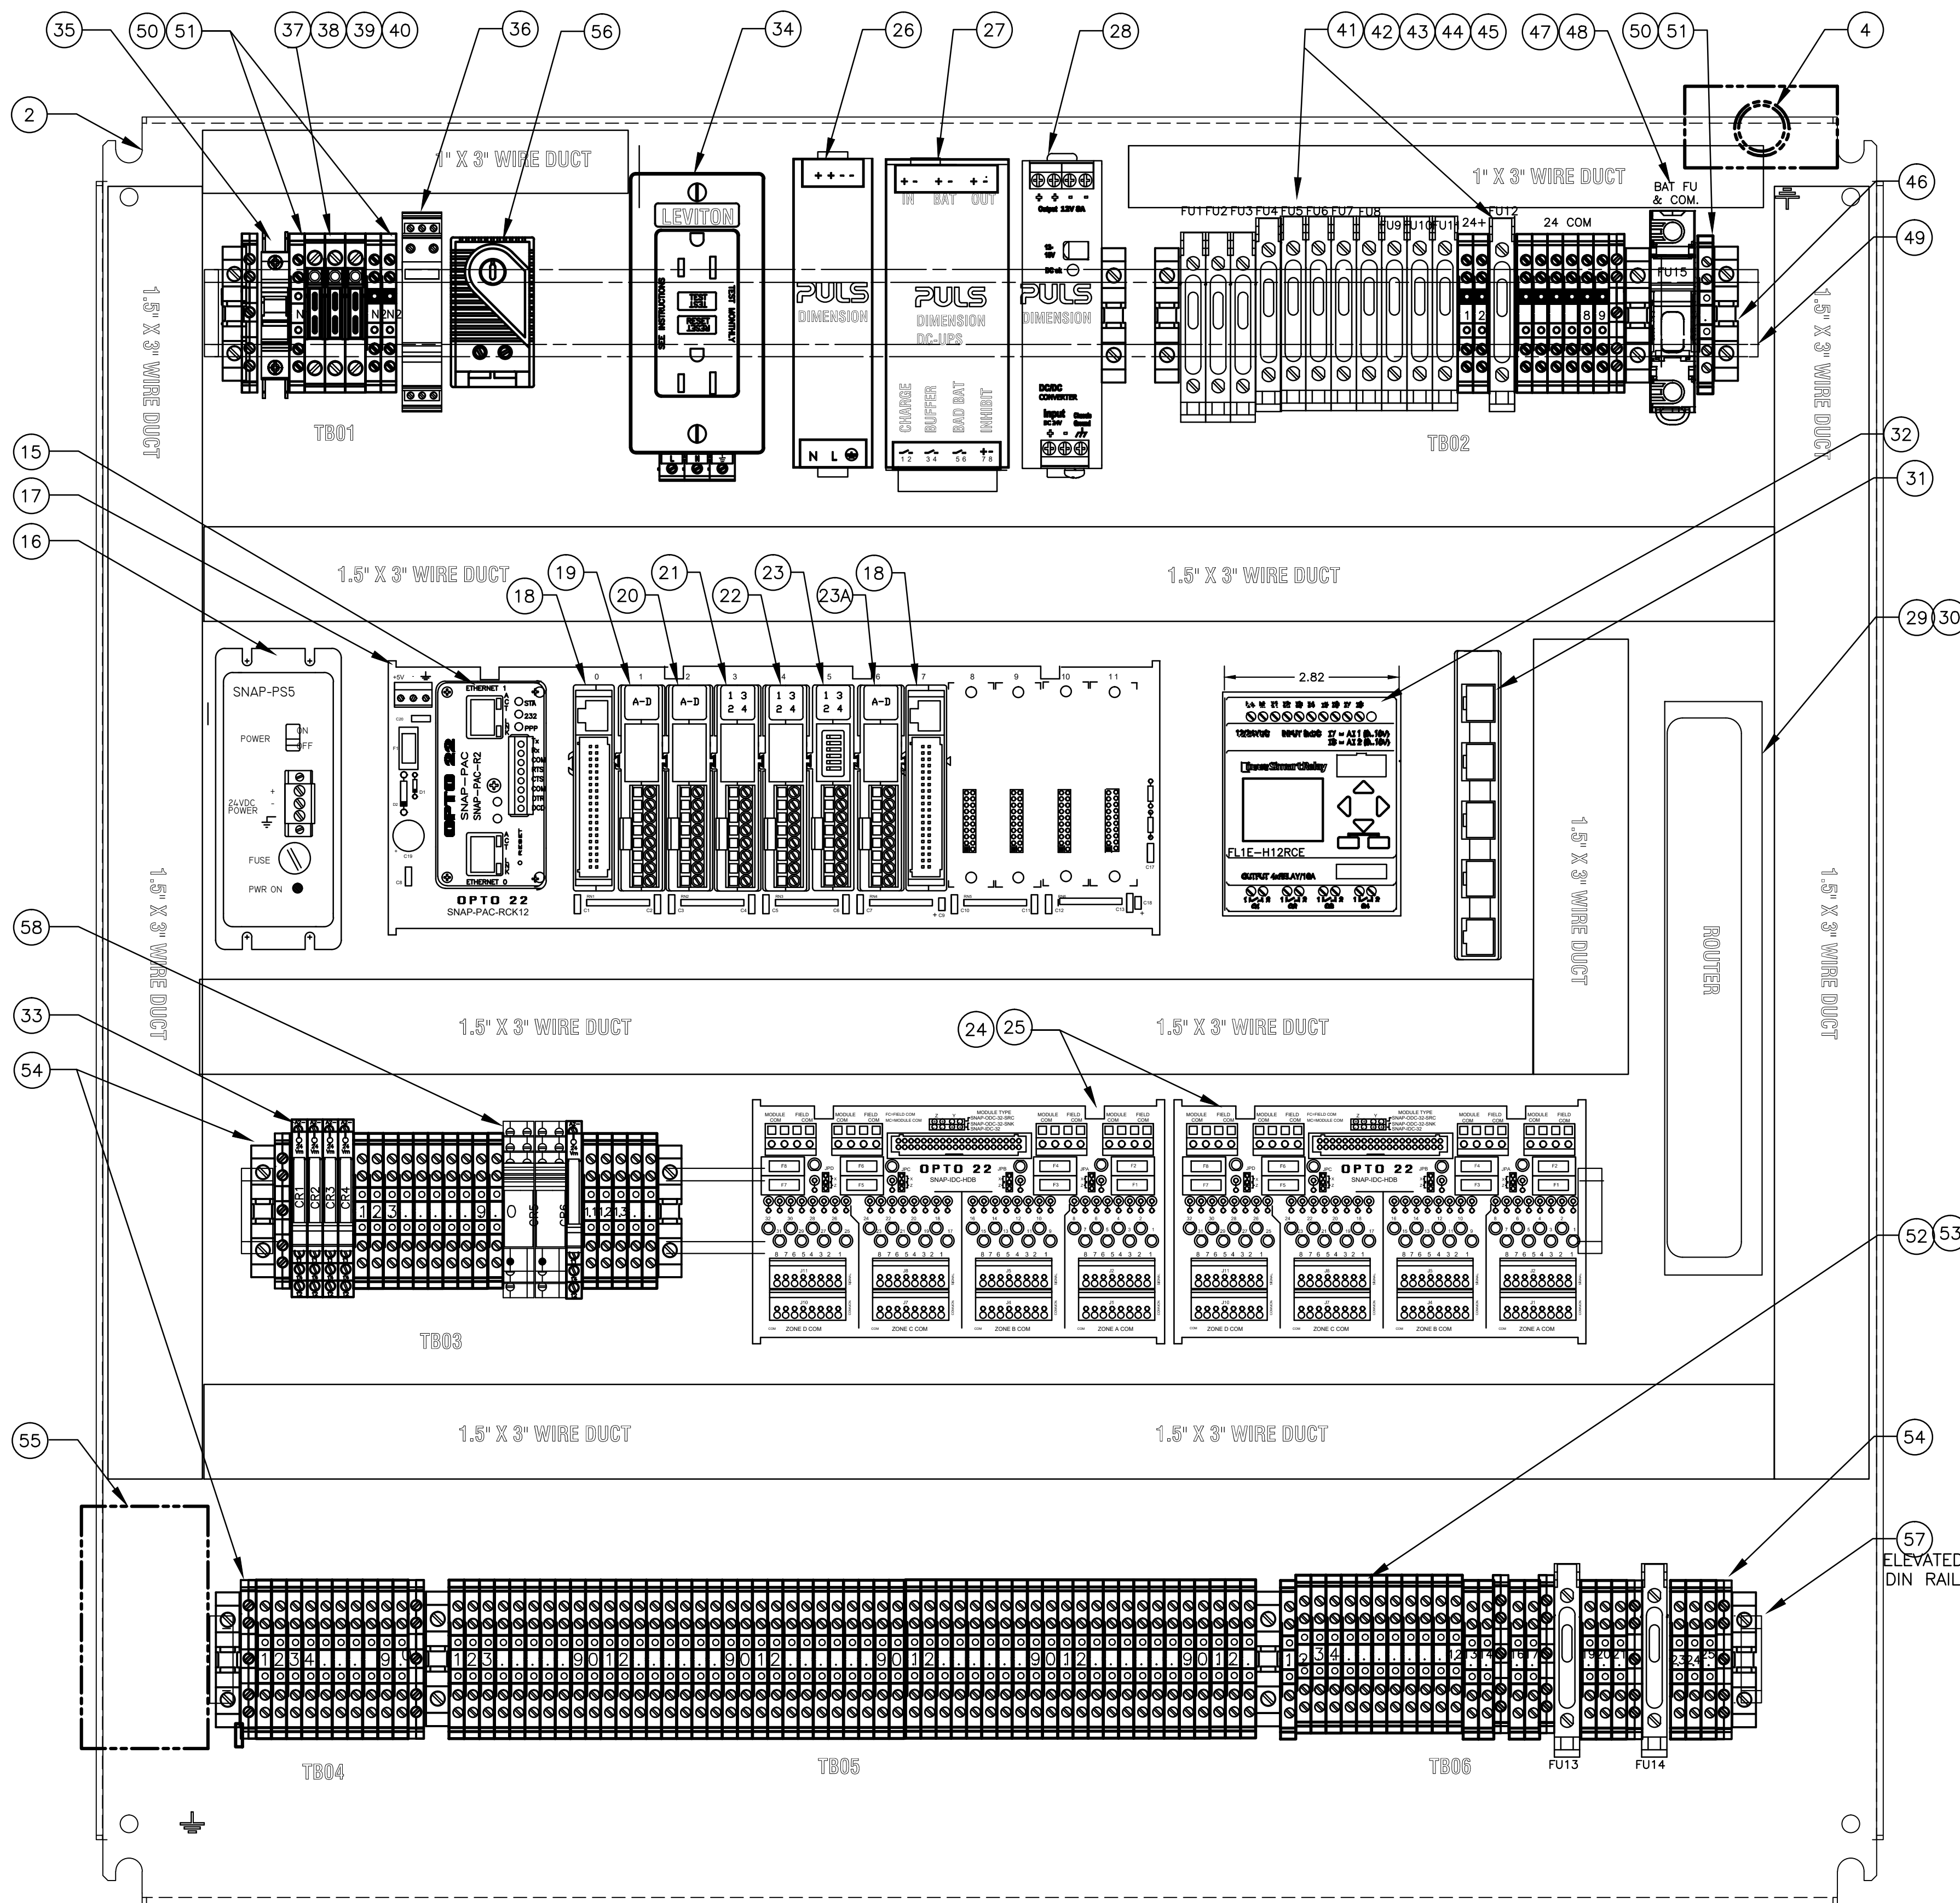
35 50 51 37 38 39 40 36 56 34 26 27 28 41 42 43 44 45 47 48 50 51 4

2

1" X 3" WIRE DUCT

LEVITON

SEE INSTRUCTIONS

TEST MONTHLY

TEST

RESET

PULS
DIMENSION

+ + - -

N L

+- +- +-
IN BAT OUT

PULS
DIMENSION
DC-UPS

CHARGE BUFFER BAD BAT INHIBIT

PULS
DIMENSION

DC/DC CONVERTER

1" X 3" WIRE DUCT

BAT FU & COM.

FU1 FU2 FU3 FU4 FU5 FU6 FU7 FU8 FU9 FU10 FU11 24+ FU12 24 COM

FU15

46

49

1.5" X 3" WIRE DUCT

1.5" X 3" WIRE DUCT

N N2N2

TB01

TB02

15

17

16

32

31

1.5" X 3" WIRE DUCT

1.5" X 3" WIRE DUCT

18 19 20 21 22 23 23A 18

29 30

SNAP-PS5

POWER ON OFF

24VDC POWER

FUSE

PWR ON

ETHERNET 1

OPTO 22

SNAP-PAC SNAP-PAC-R2

ETHERNET 0

OPTO 22
SNAP-PAC-RCK12

A-D A-D 1 3 2 4 1 3 2 4 1 3 2 4 A-D

0 1 2 3 4 5 6 7 8 9 10 11

2.82

FL1E-H12RCE

1.5" X 3" WIRE DUCT

ROUTER

1.5" X 3" WIRE DUCT

1.5" X 3" WIRE DUCT

58

33

54

24 25

1.5" X 3" WIRE DUCT

1.5" X 3" WIRE DUCT

CR1 CR2 CR3 CR4

1 2 3 . . . 9 0

CR5 CR6

1 1 2 1 3

TB03

OPTO 22
SNAP-IDC-HDB

OPTO 22
SNAP-IDC-HDB

ZONE D COM ZONE C COM ZONE B COM ZONE A COM

ZONE D COM ZONE C COM ZONE B COM ZONE A COM

52 53

55

1.5" X 3" WIRE DUCT

1.5" X 3" WIRE DUCT

54

57
ELEVATED DIN RAIL

1 2 3 4 . . . . 9

1 2 3 . . . . 9 0 1 2 . . . . 9 0 1 2 . . . . 9 0 1 2 . . . . 9 0 1 2 . . . . 9 0 1 2

1 2 3 4

TB04

TB05

TB06

FU13

FU14